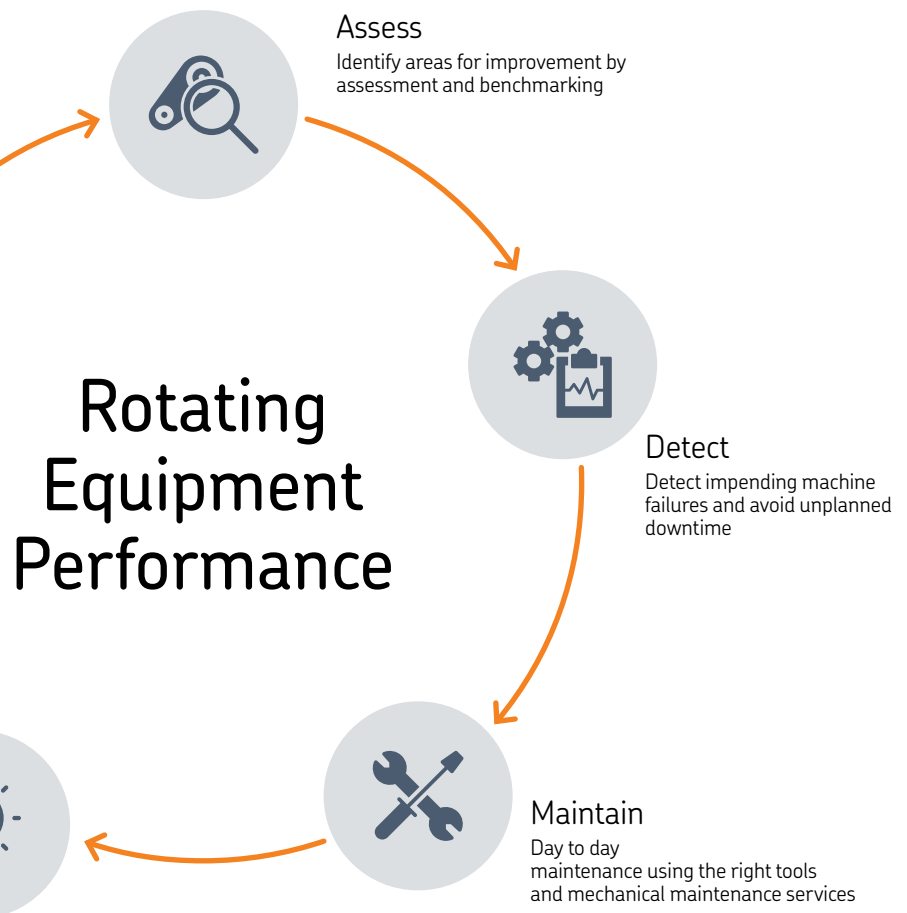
Assess
Identify areas for improvement by assessment and benchmarking

Rotating Equipment Performance

Detect
Detect impending machine failures and avoid unplanned downtime

Maintain
Day to day
maintenance using the right tools and mechanical maintenance services